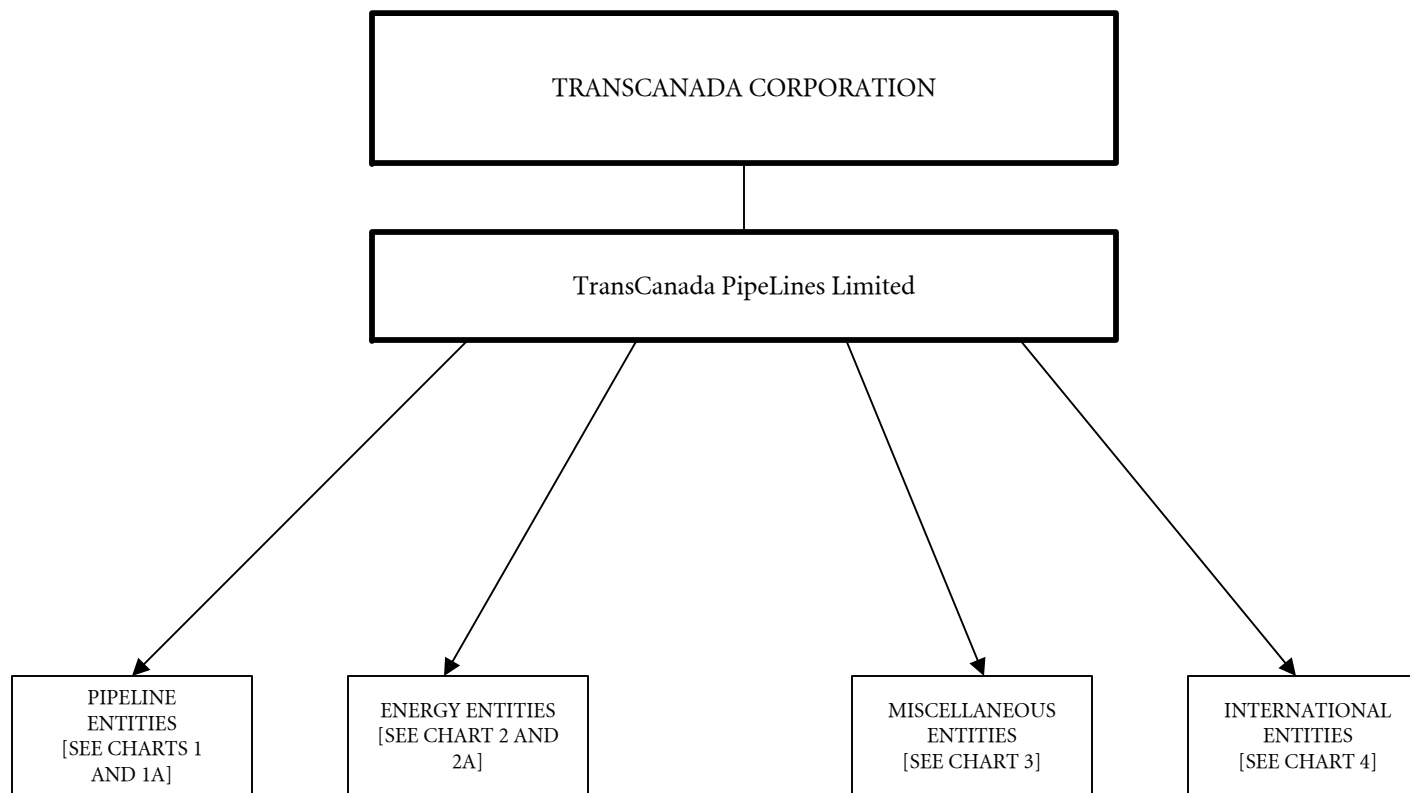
TRANSCANADA CORPORATION

TransCanada PipeLines Limited

PIPELINE ENTITIES [SEE CHARTS 1 AND 1A]

ENERGY ENTITIES [SEE CHART 2 AND 2A]

MISCELLANEOUS ENTITIES [SEE CHART 3]

INTERNATIONAL ENTITIES [SEE CHART 4]